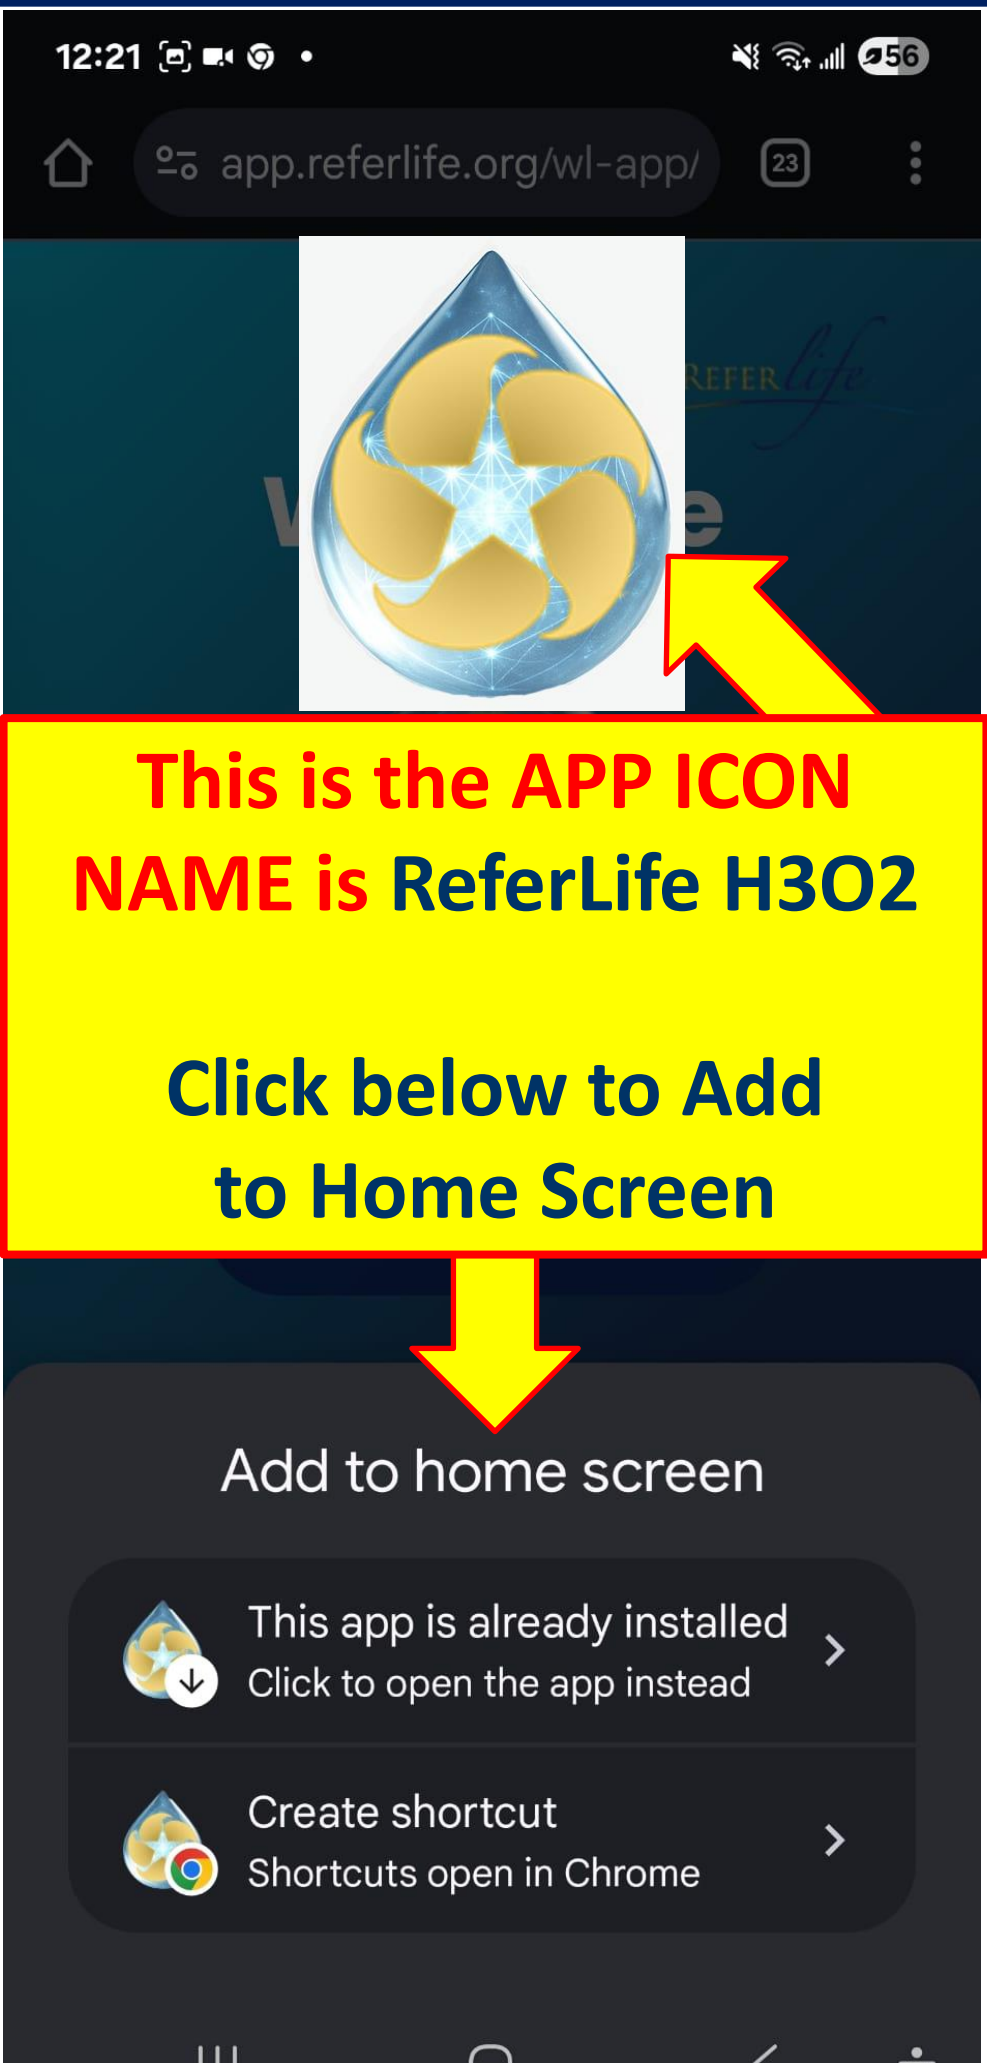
12:21 •

56

app.referlife.org/wl-app/

23

REFER life

This is the APP ICON NAME is ReferLife H3O2

Click below to Add to Home Screen

Add to home screen

This app is already installed
Click to open the app instead

Create shortcut
Shortcuts open in Chrome